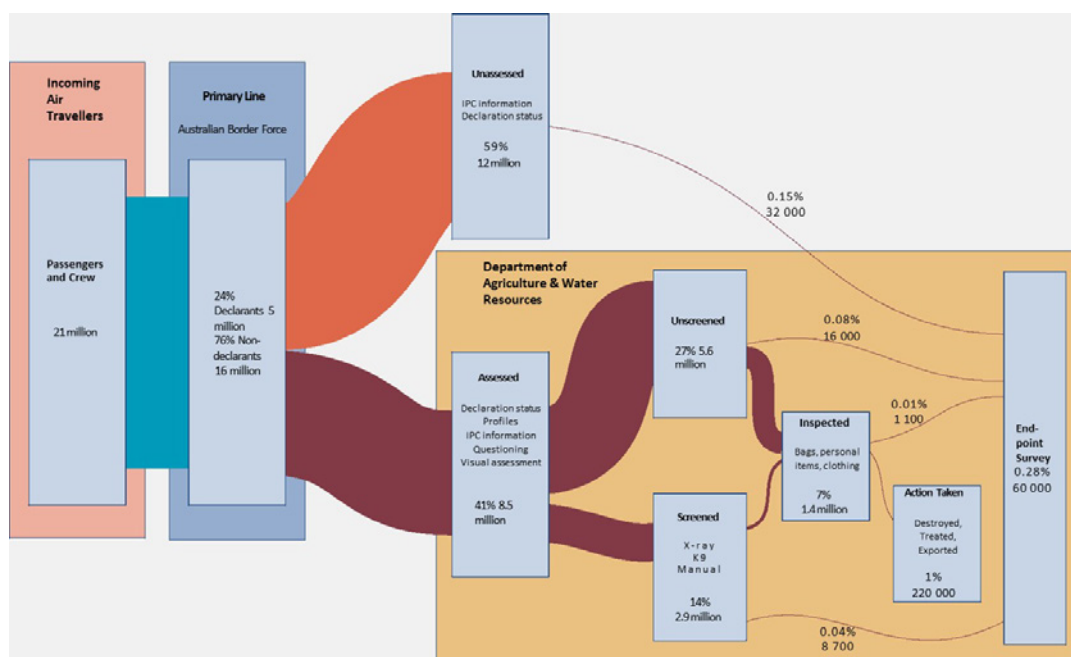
Incoming Air Travellers

Passengers and Crew

21 million

Primary Line

Australian Border Force

24% Declarants 5 million 76% Non-declarants 16 million

Unassessed

IPC information Declaration status

59% 12 million

0.15% 32 000

Department of Agriculture & Water Resources

Assessed

Declaration status Profiles IPC information Questioning Visual assessment

41% 8.5 million

Unscreened

27% 5.6 million

0.08% 16 000

Inspected

Bags, personal items, clothing

7% 1.4 million

0.01% 1 100

Screened

X-ray K9 Manual

14% 2.9 million

Action Taken

Destroyed, Treated, Exported

1% 220 000

0.04% 8 700

End-point Survey 0.28% 60 000